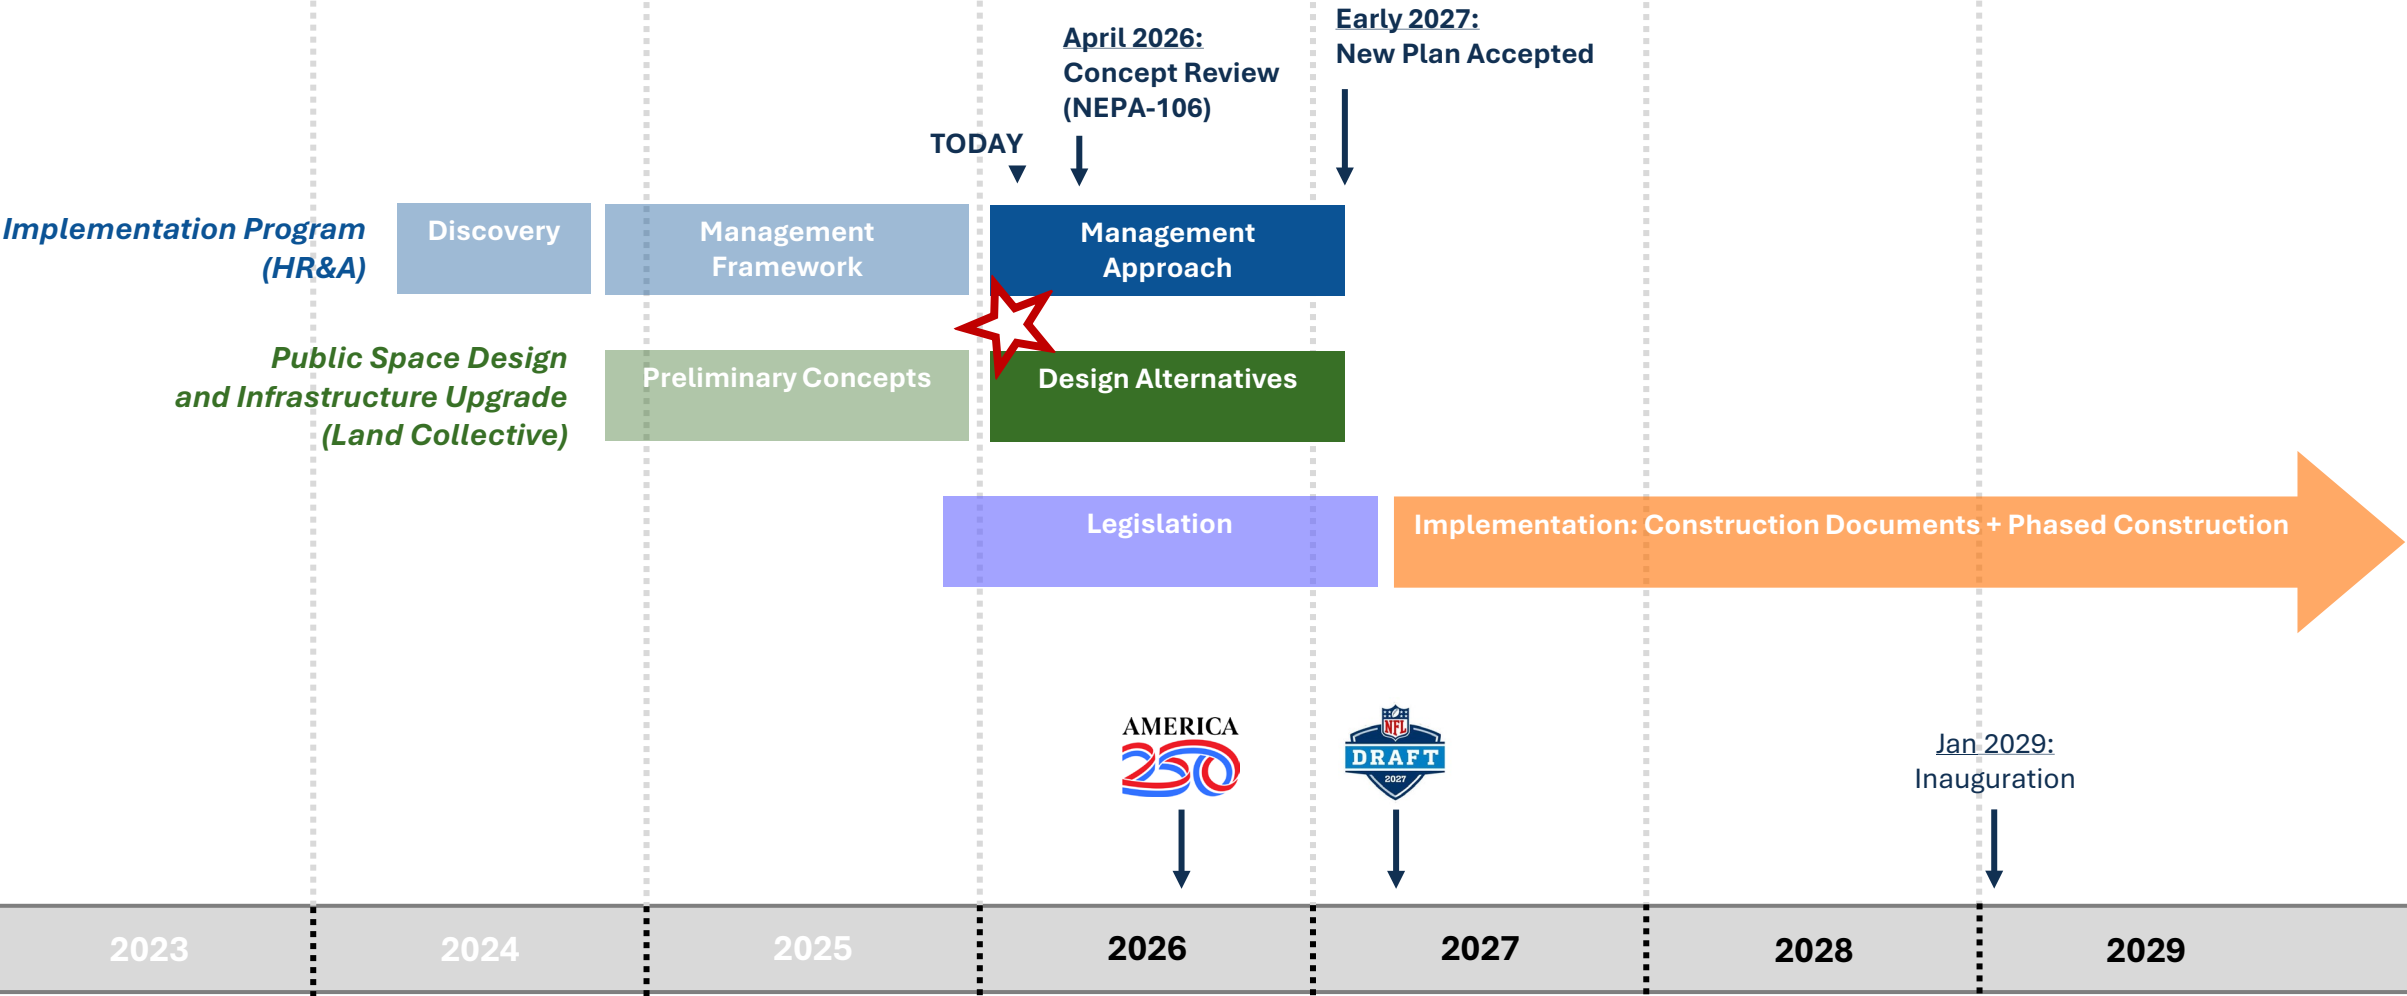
April 2026:
Concept Review
(NEPA-106)

Early 2027:
New Plan Accepted

TODAY

Implementation Program
(HR&A)

Discovery

Management Framework

Management Approach

Public Space Design
and Infrastructure Upgrade
(Land Collective)

Preliminary Concepts

Design Alternatives

Legislation

Implementation: Construction Documents + Phased Construction

AMERICA
250

NFL
DRAFT
2027

Jan 2029:
Inauguration

| 2023 | 2024 | 2025 | 2026 | 2027 | 2028 | 2029 |
|---|---|---|---|---|---|---|